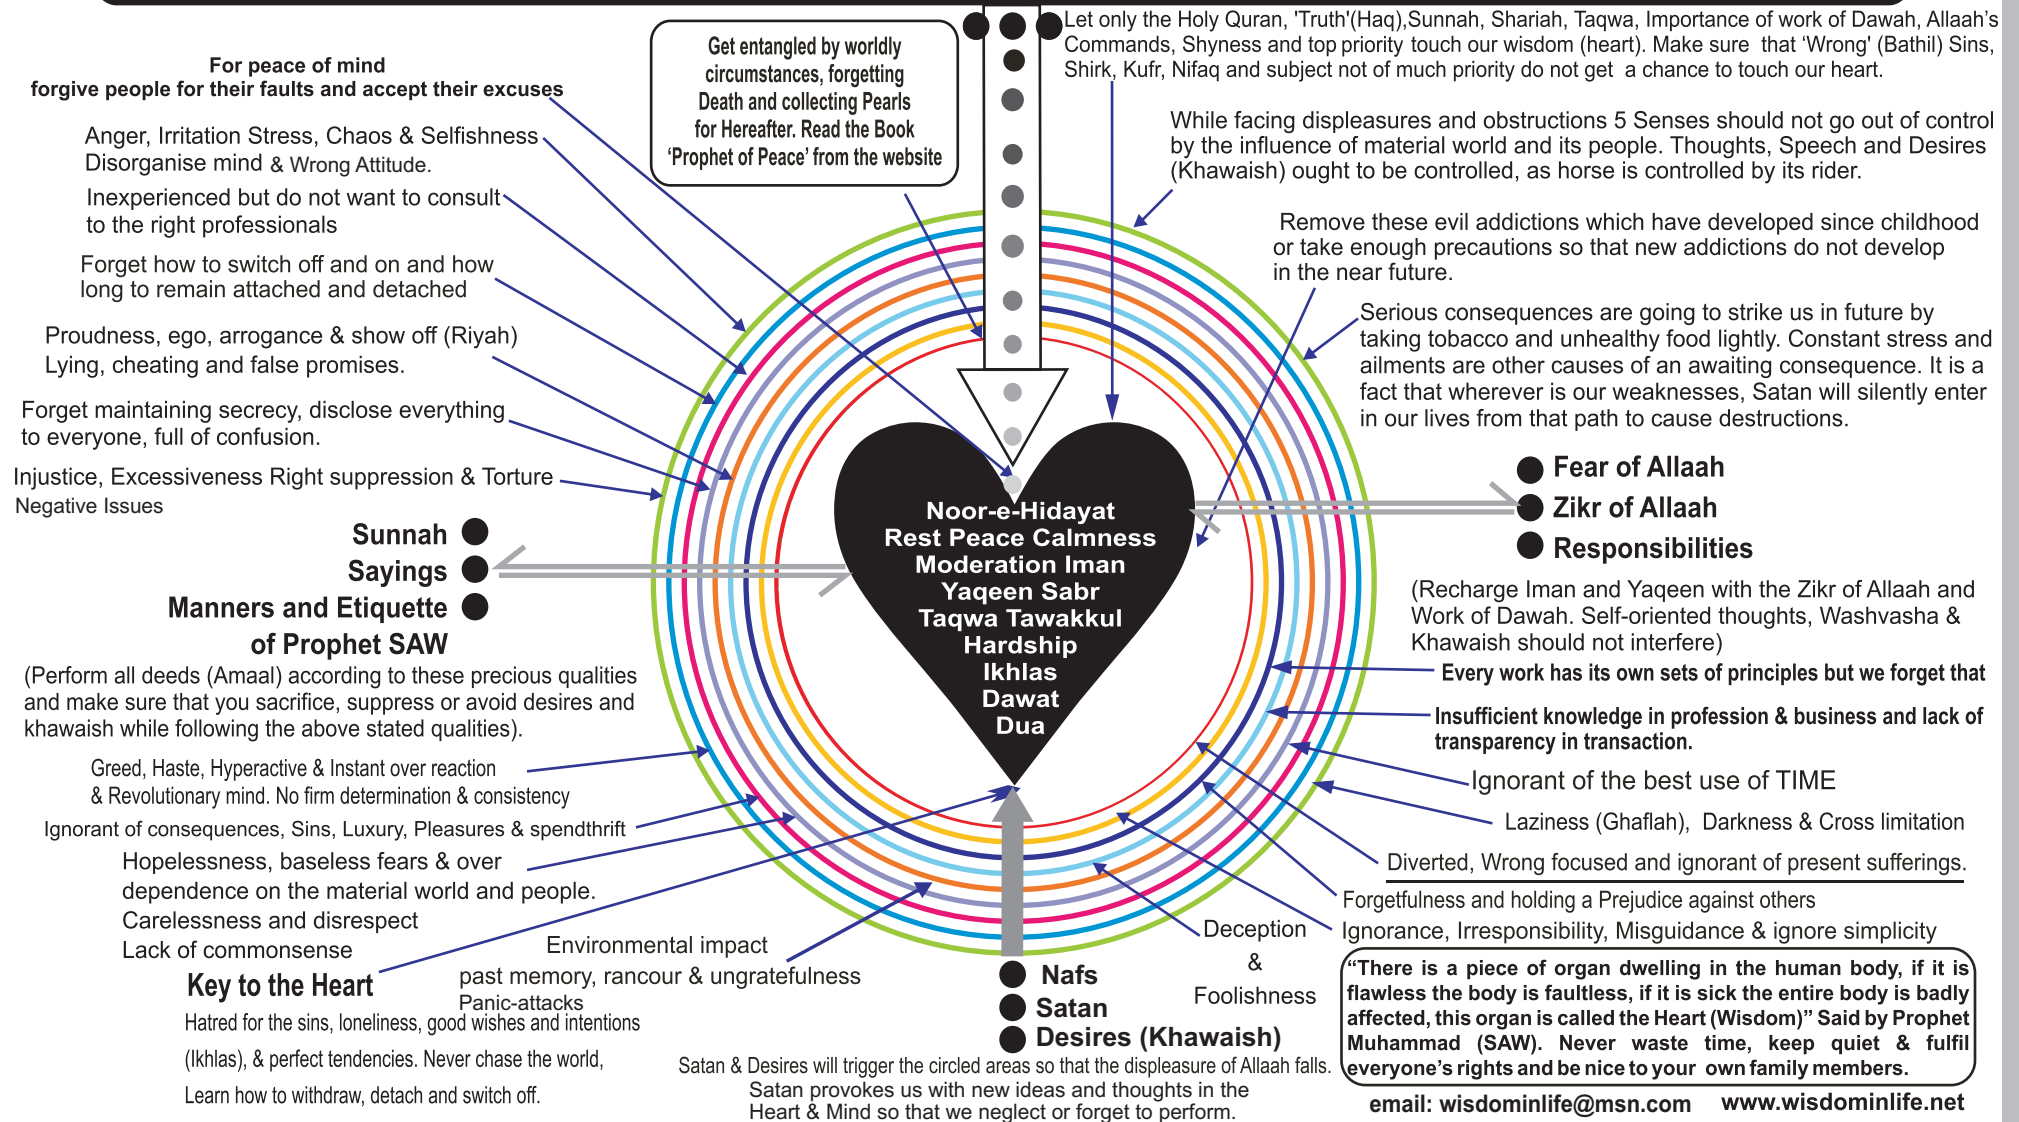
For peace of mind
forgive people for their faults and accept their excuses

Get entangled by worldly circumstances, forgetting Death and collecting Pearls for Hereafter. Read the Book 'Prophet of Peace' from the website

Let only the Holy Quran, 'Truth'(Haq),Sunnah, Shariah, Taqwa, Importance of work of Dawah, Allaah's Commands, Shyness and top priority touch our wisdom (heart). Make sure that 'Wrong' (Bathil) Sins, Shirk, Kufr, Nifaq and subject not of much priority do not get a chance to touch our heart.

Anger, Irritation Stress, Chaos & Selfishness Disorganise mind & Wrong Attitude.

Inexperienced but do not want to consult to the right professionals

Forget how to switch off and on and how long to remain attached and detached

Proudness, ego, arrogance & show off (Riyah) Lying, cheating and false promises.

Forget maintaining secrecy, disclose everything to everyone, full of confusion.

Injustice, Excessiveness Right suppression & Torture
Negative Issues

While facing displeasures and obstructions 5 Senses should not go out of control by the influence of material world and its people. Thoughts, Speech and Desires (Khawaish) ought to be controlled, as horse is controlled by its rider.

Remove these evil addictions which have developed since childhood or take enough precautions so that new addictions do not develop in the near future.

Serious consequences are going to strike us in future by taking tobacco and unhealthy food lightly. Constant stress and ailments are other causes of an awaiting consequence. It is a fact that wherever is our weaknesses, Satan will silently enter in our lives from that path to cause destructions.

Noor-e-Hidayat
Rest Peace Calmness
Moderation Iman
Yaqeen Sabr
Taqwa Tawakkul
Hardship
Ikhlas
Dawat
Dua

Fear of Allaah
Zikr of Allaah
Responsibilities

(Recharge Iman and Yaqeen with the Zikr of Allaah and Work of Dawah. Self-oriented thoughts, Washvasha & Khawaish should not interfere)

Sunnah
Sayings
Manners and Etiquette of Prophet SAW

(Perform all deeds (Amaal) according to these precious qualities and make sure that you sacrifice, suppress or avoid desires and khawaish while following the above stated qualities).

Every work has its own sets of principles but we forget that

Insufficient knowledge in profession & business and lack of transparency in transaction.

Ignorant of the best use of TIME

Laziness (Ghaflah), Darkness & Cross limitation

Diverted, Wrong focused and ignorant of present sufferings.

Forgetfulness and holding a Prejudice against others

Ignorance, Irresponsibility, Misguidance & ignore simplicity

Greed, Haste, Hyperactive & Instant over reaction & Revolutionary mind. No firm determination & consistency

Ignorant of consequences, Sins, Luxury, Pleasures & spendthrift

Hopelessness, baseless fears & over dependence on the material world and people.
Carelessness and disrespect
Lack of commonsense

Environmental impact
past memory, rancour & ungratefulness
Panic-attacks

Key to the Heart

Hatred for the sins, loneliness, good wishes and intentions (Ikhlas), & perfect tendencies. Never chase the world, Learn how to withdraw, detach and switch off.

Deception
&
Foolishness

Nafs
Satan
Desires (Khawaish)

Satan & Desires will trigger the circled areas so that the displeasure of Allaah falls.
Satan provokes us with new ideas and thoughts in the Heart & Mind so that we neglect or forget to perform.

"There is a piece of organ dwelling in the human body, if it is flawless the body is faultless, if it is sick the entire body is badly affected, this organ is called the Heart (Wisdom)" Said by Prophet Muhammad (SAW). Never waste time, keep quiet & fulfil everyone's rights and be nice to your own family members.

email: wisdominlife@msn.com www.wisdominlife.net